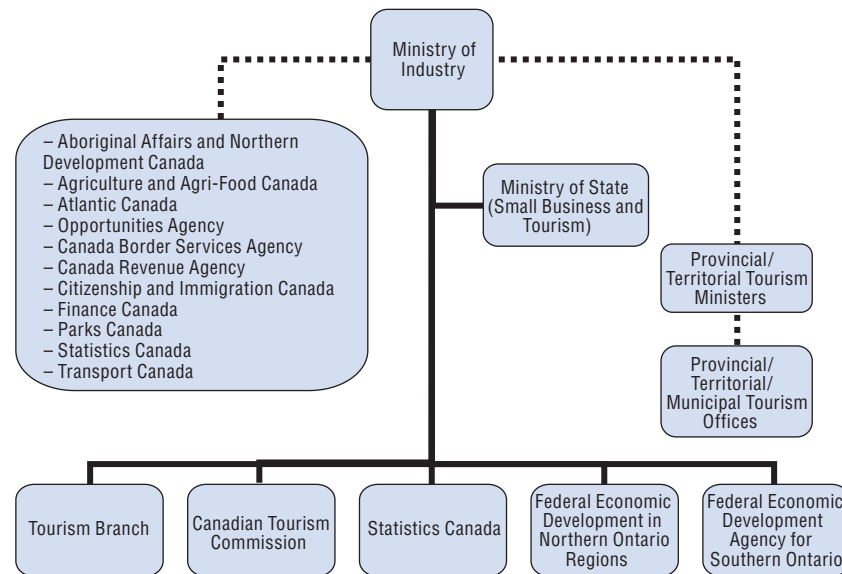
Ministry of Industry

– Aboriginal Affairs and Northern Development Canada
– Agriculture and Agri-Food Canada
– Atlantic Canada
– Opportunities Agency
– Canada Border Services Agency
– Canada Revenue Agency
– Citizenship and Immigration Canada
– Finance Canada
– Parks Canada
– Statistics Canada
– Transport Canada

Ministry of State (Small Business and Tourism)

Provincial/ Territorial Tourism Ministers

Provincial/ Territorial/ Municipal Tourism Offices

Tourism Branch

Canadian Tourism Commission

Statistics Canada

Federal Economic Development in Northern Ontario Regions

Federal Economic Development Agency for Southern Ontario